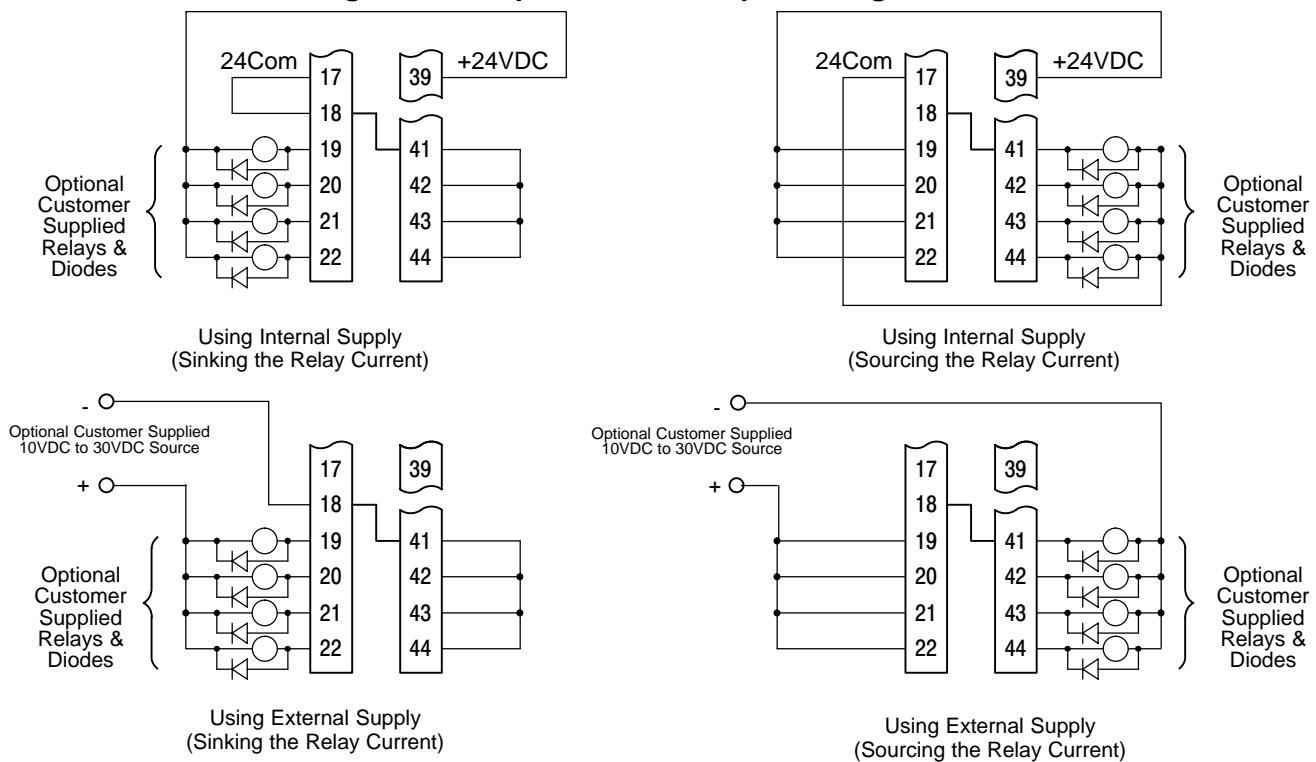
24Com
17
18
19
20
21
22
39
+24VDC
41
42
43
44
Optional Customer Supplied Relays & Diodes

Using Internal Supply
(Sinking the Relay Current)

24Com
17
18
19
20
21
22
39
+24VDC
41
42
43
44
Optional Customer Supplied Relays & Diodes

Using Internal Supply
(Sourcing the Relay Current)

-
Optional Customer Supplied 10VDC to 30VDC Source
+
17
18
19
20
21
22
39
41
42
43
44
Optional Customer Supplied Relays & Diodes

Using External Supply
(Sinking the Relay Current)

-
Optional Customer Supplied 10VDC to 30VDC Source
+
17
18
19
20
21
22
39
41
42
43
44
Optional Customer Supplied Relays & Diodes

Using External Supply
(Sourcing the Relay Current)